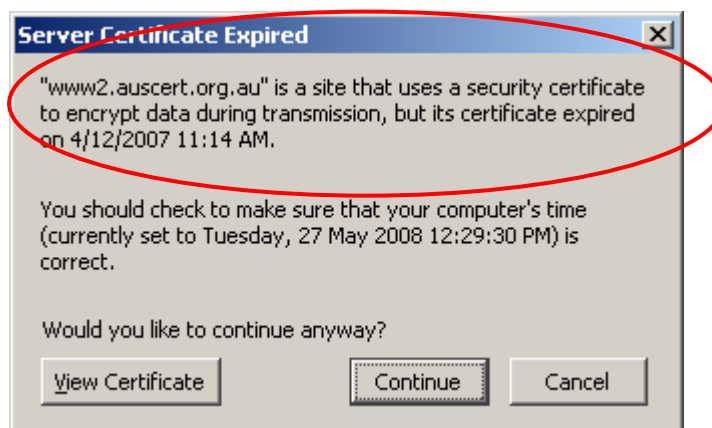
Server Certificate Expired

X

"www2.auscert.org.au" is a site that uses a security certificate to encrypt data during transmission, but its certificate expired on 4/12/2007 11:14 AM.

You should check to make sure that your computer's time (currently set to Tuesday, 27 May 2008 12:29:30 PM) is correct.

Would you like to continue anyway?

View Certificate

Continue

Cancel